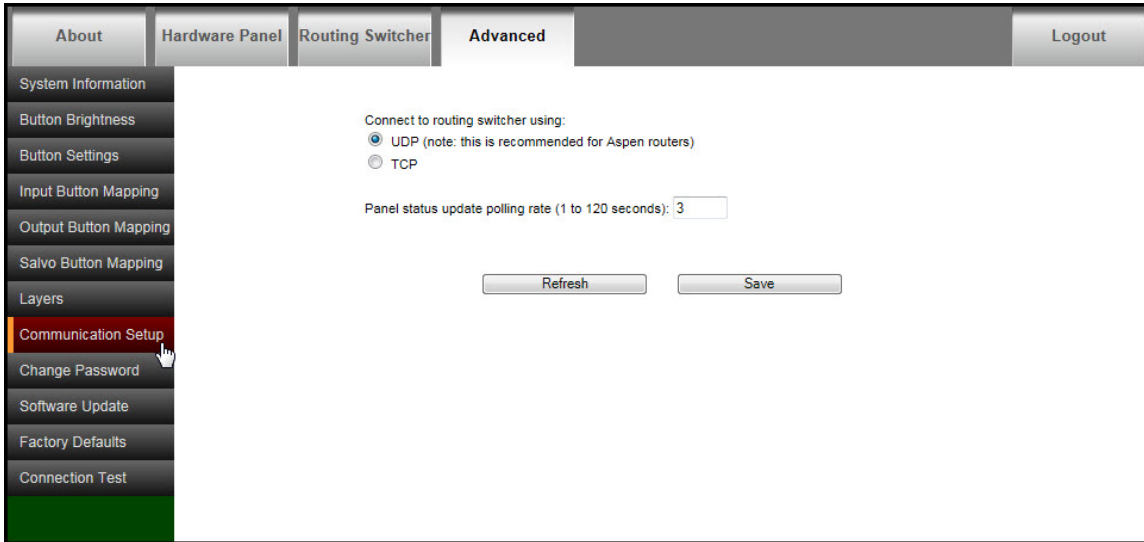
About
Hardware Panel
Routing Switcher
Advanced
Logout

System Information
Button Brightness
Button Settings
Input Button Mapping
Output Button Mapping
Salvo Button Mapping
Layers
Communication Setup
Change Password
Software Update
Factory Defaults
Connection Test

Connect to routing switcher using:
UDP (note: this is recommended for Aspen routers)
TCP

Panel status update polling rate (1 to 120 seconds): 3

Refresh
Save